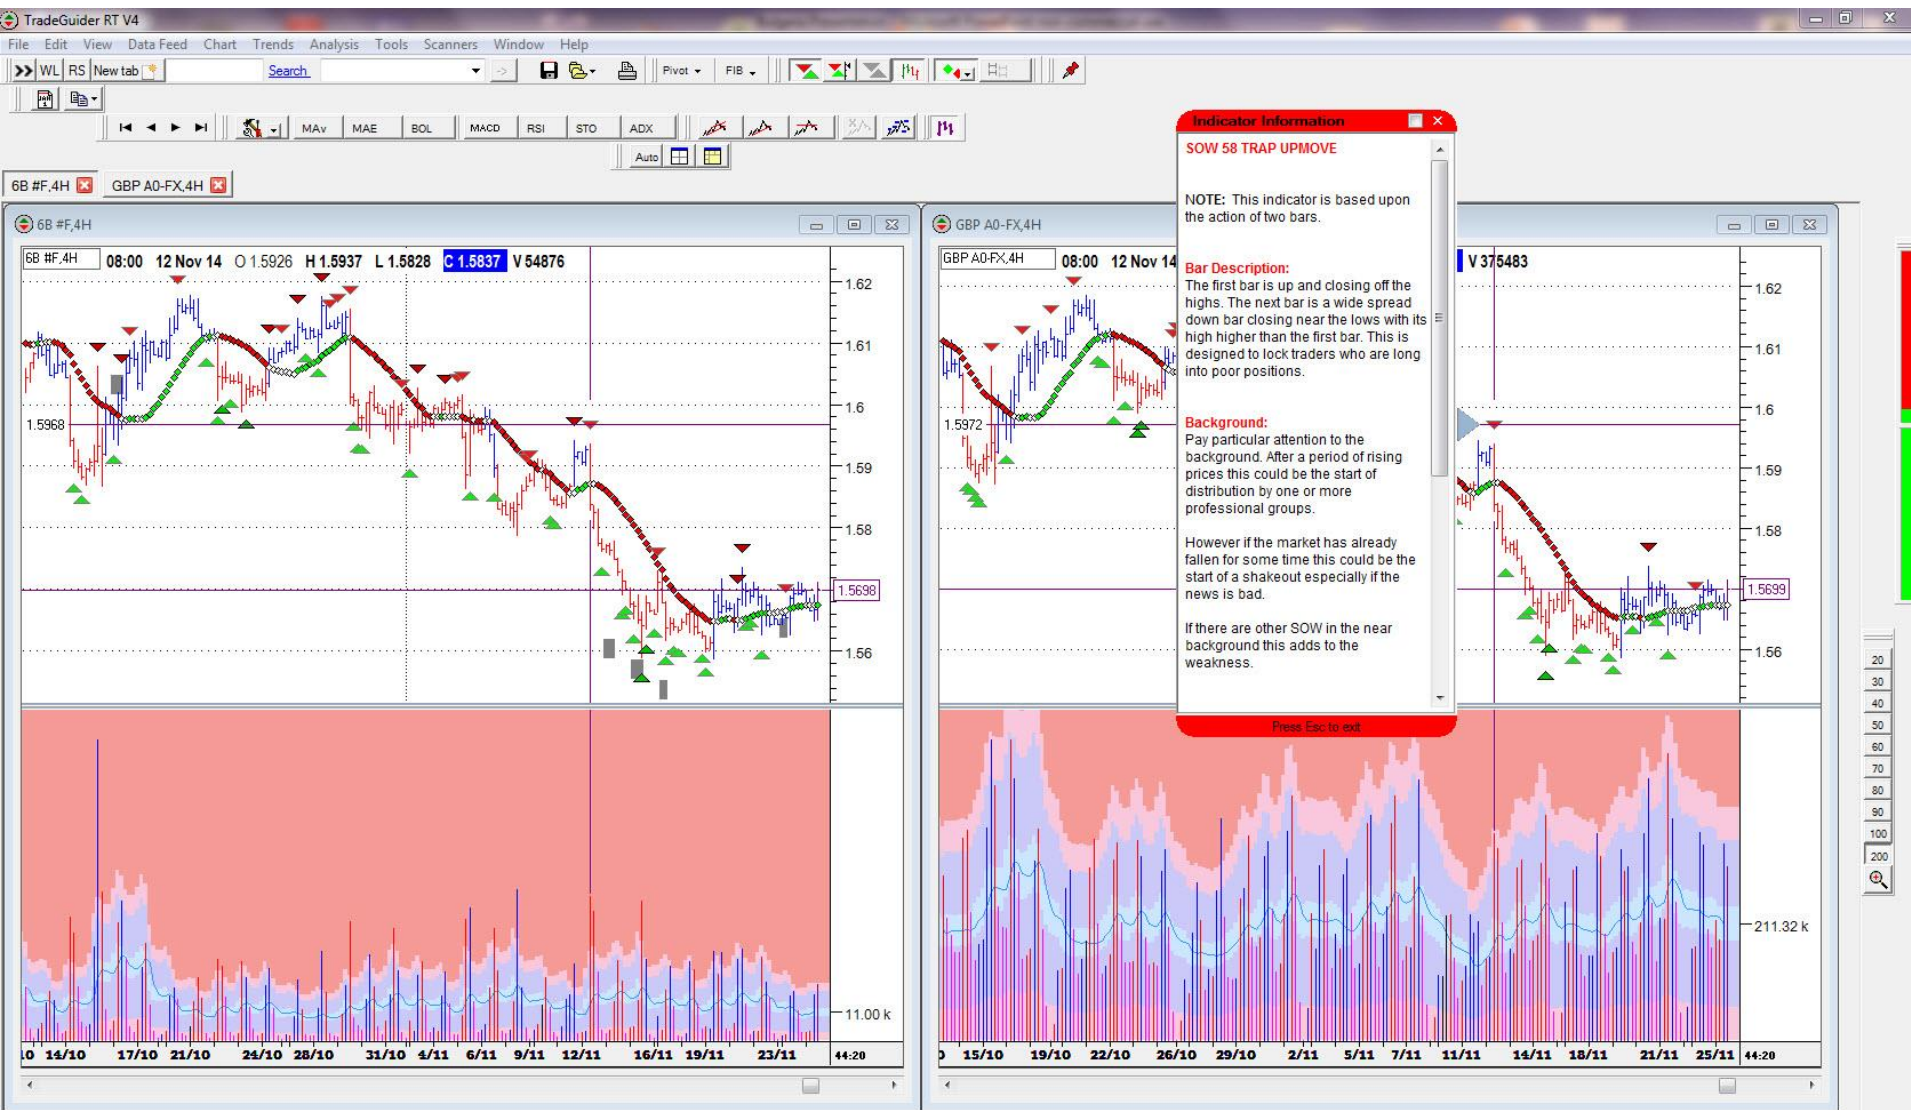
TradeGuider RT V4

File Edit View Data Feed Chart Trends Analysis Tools Scanners Window Help

WL RS New tab Search Pivot FIB

MAv MAE BOL MACD RSI STO ADX

Auto

6B #F,4H GBP A0-FX,4H

6B #F,4H

6B #F,4H 08:00 12 Nov 14 O 1.5926 H 1.5937 L 1.5828 C 1.5837 V 54876

1.62 1.61 1.6 1.59 1.58 1.5698 1.56

1.5968

11.00 k

10 14/10 17/10 21/10 24/10 28/10 31/10 4/11 6/11 9/11 12/11 16/11 19/11 23/11 44:20

GBP A0-FX,4H

GBP A0-FX,4H 08:00 12 Nov 14 V 375483

1.62 1.61 1.6 1.59 1.58 1.5699 1.56

1.5972

211.32 k

0 15/10 19/10 22/10 26/10 29/10 2/11 5/11 7/11 11/11 14/11 18/11 21/11 25/11 44:20

Indicator Information

SOW 58 TRAP UPMOVE

NOTE: This indicator is based upon the action of two bars.

Bar Description:
The first bar is up and closing off the highs. The next bar is a wide spread down bar closing near the lows with its high higher than the first bar. This is designed to lock traders who are long into poor positions.

Background:
Pay particular attention to the background. After a period of rising prices this could be the start of distribution by one or more professional groups.

However if the market has already fallen for some time this could be the start of a shakeout especially if the news is bad.

If there are other SOW in the near background this adds to the weakness.

Press Esc to exit

20 30 40 50 60 70 80 90 100 200